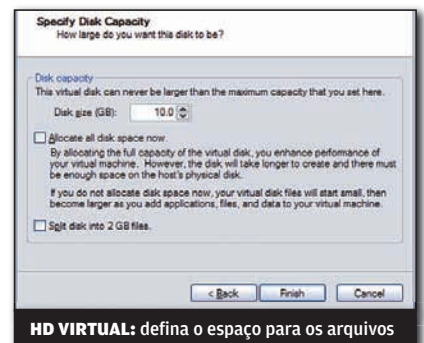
Specify Disk Capacity
How large do you want this disk to be?

Disk capacity
This virtual disk can never be larger than the maximum capacity that you set here.

Disk size (GB): 10.0

Allocate all disk space now.
By allocating the full capacity of the virtual disk, you enhance performance of your virtual machine. However, the disk will take longer to create and there must be enough space on the host's physical disk.

If you do not allocate disk space now, your virtual disk files will start small, then become larger as you add applications, files, and data to your virtual machine.

Split disk into 2 GB files.

< Back Finish Cancel

HD VIRTUAL: defina o espaço para os arquivos